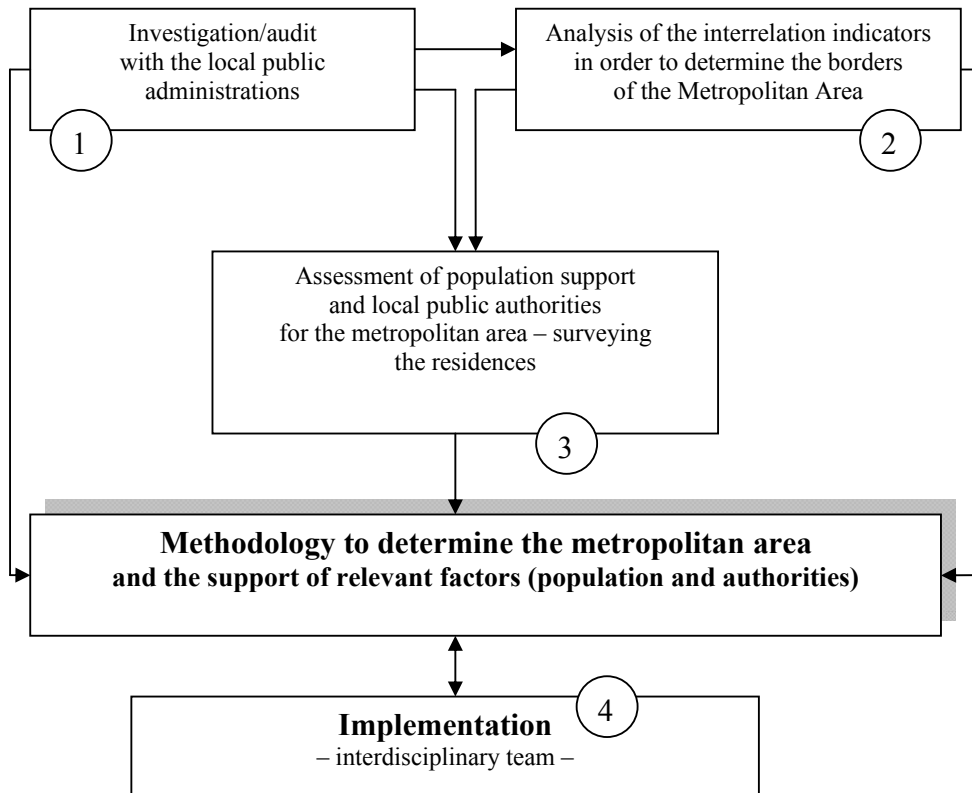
Investigation/audit with the local public administrations

1

Analysis of the interrelation indicators in order to determine the borders of the Metropolitan Area

2

Assessment of population support and local public authorities for the metropolitan area – surveying the residences

3

**Methodology to determine the metropolitan area and the support of relevant factors (population and authorities)**

**Implementation**

4

– interdisciplinary team –